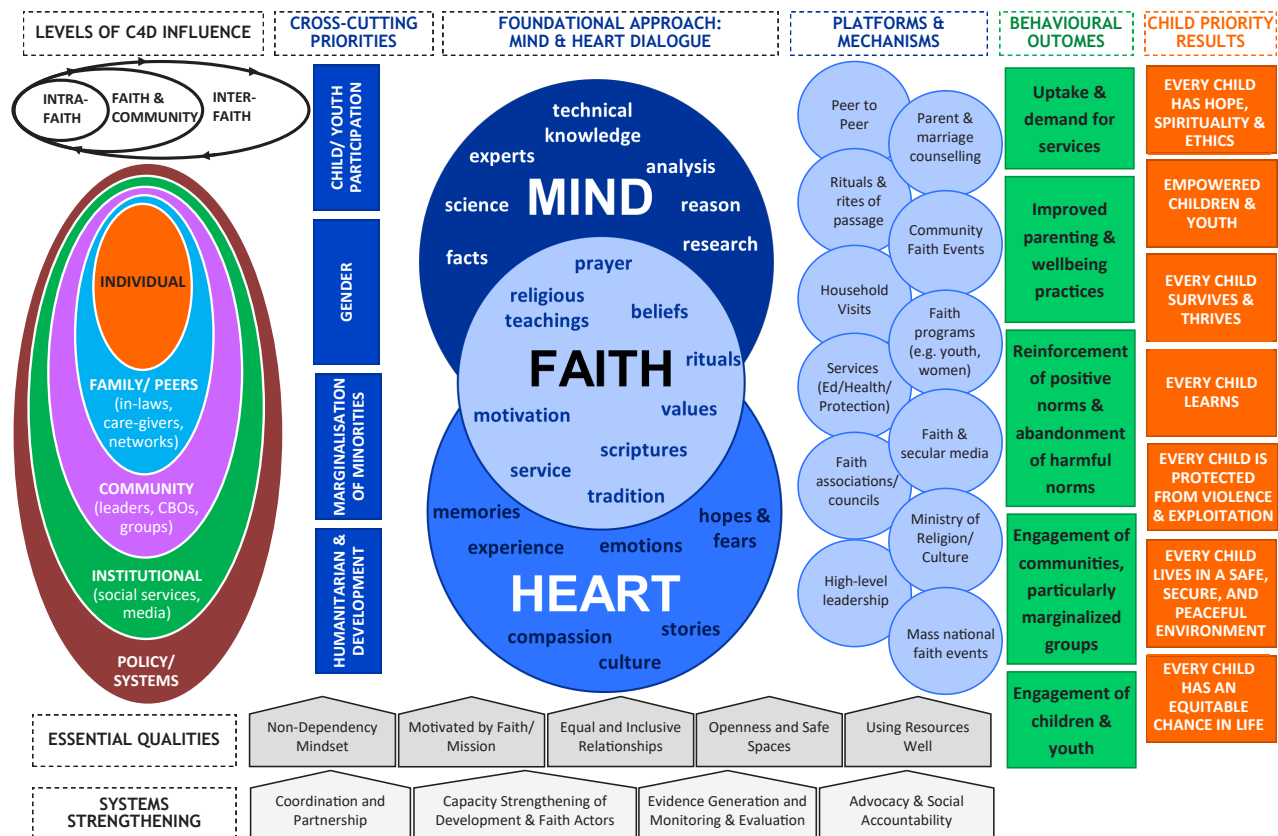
LEVELS OF C4D INFLUENCE

CROSS-CUTTING PRIORITIES

FOUNDATIONAL APPROACH: MIND & HEART DIALOGUE

PLATFORMS & MECHANISMS

BEHAVIOURAL OUTOMES

CHILD PRIORITY RESULTS

INTRA-FAITH
FAITH & COMMUNITY
INTER-FAITH

INDIVIDUAL
FAMILY/ PEERS (in-laws, care-givers, networks)
COMMUNITY (leaders, CBOs, groups)
INSTITUTIONAL (social services, media)
POLICY/ SYSTEMS

CHILD/ YOUTH PARTICIPATION
GENDER
MARGINALISATION OF MINORITIES
HUMANITARIAN & DEVELOPMENT

technical knowledge
experts
analysis
MIND
science
reason
facts
research
prayer
religious teachings
beliefs
FAITH
rituals
motivation
values
scriptures
service
tradition
memories
hopes & fears
experience
emotions
HEART
compassion
stories
culture

Peer to Peer
Parent & marriage counselling
Rituals & rites of passage
Community Faith Events
Household Visits
Faith programs (e.g. youth, women)
Services (Ed/Health/ Protection)
Faith & secular media
Faith associations/ councils
Ministry of Religion/ Culture
High-level leadership
Mass national faith events

Uptake & demand for services
Improved parenting & wellbeing practices
Reinforcement of positive norms & abandonment of harmful norms
Engagement of communities, particularly marginalized groups
Engagement of children & youth

EVERY CHILD HAS HOPE, SPIRITUALITY & ETHICS
EMPOWERED CHILDREN & YOUTH
EVERY CHILD SURVIVES & THRIVES
EVERY CHILD LEARNS
EVERY CHILD IS PROTECTED FROM VIOLENCE & EXPLOITATION
EVERY CHILD LIVES IN A SAFE, SECURE, AND PEACEFUL ENVIRONMENT
EVERY CHILD HAS AN EQUITABLE CHANCE IN LIFE

ESSENTIAL QUALITIES
Non-Dependency Mindset
Motivated by Faith/ Mission
Equal and Inclusive Relationships
Openness and Safe Spaces
Using Resources Well

SYSTEMS STRENGTHENING
Coordination and Partnership
Capacity Strengthening of Development & Faith Actors
Evidence Generation and Monitoring & Evaluation
Advocacy & Social Accountability